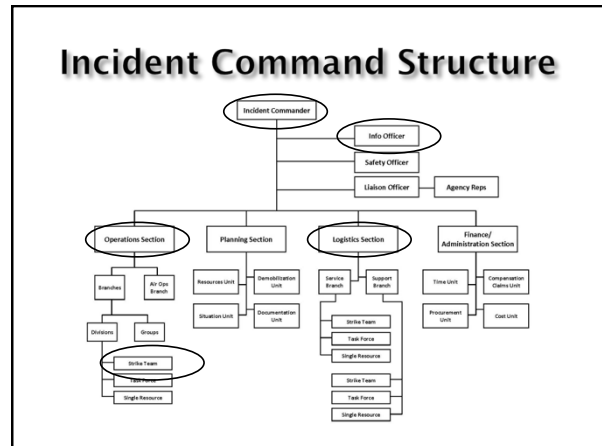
Incident Command Structure

Incident Commander

Info Officer

Safety Officer

Liaison Officer

Agency Reps

Operations Section

Planning Section

Logistics Section

Finance/ Administration Section

Branches

Air Ops Branch

Divisions

Groups

Strike Team

Task Force

Single Resource

Resources Unit

Demobilization Unit

Situation Unit

Documentation Unit

Service Branch

Support Branch

Strike Team

Task Force

Single Resource

Strike Team

Task Force

Single Resource

Time Unit

Compensation Claims Unit

Procurement Unit

Cost Unit